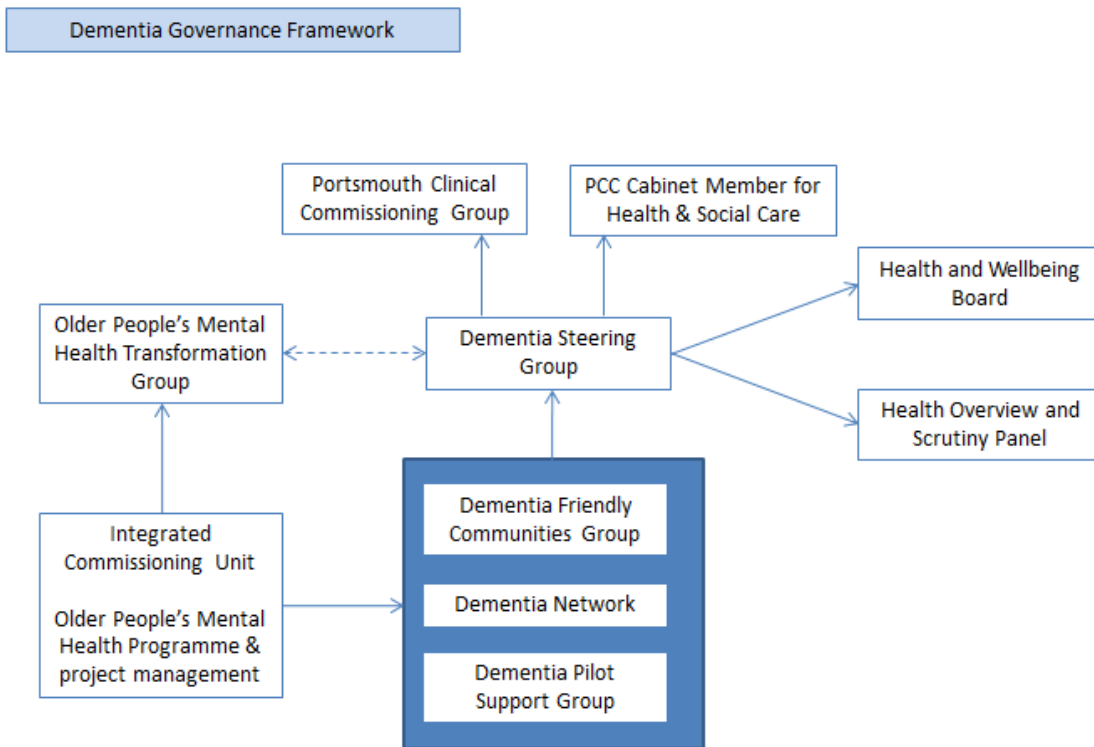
Dementia Governance Framework

Portsmouth Clinical Commissioning Group

PCC Cabinet Member for Health & Social Care

Health and Wellbeing Board

Older People's Mental Health Transformation Group

Dementia Steering Group

Health Overview and Scrutiny Panel

Integrated Commissioning Unit

Older People's Mental Health Programme & project management

Dementia Friendly Communities Group

Dementia Network

Dementia Pilot Support Group